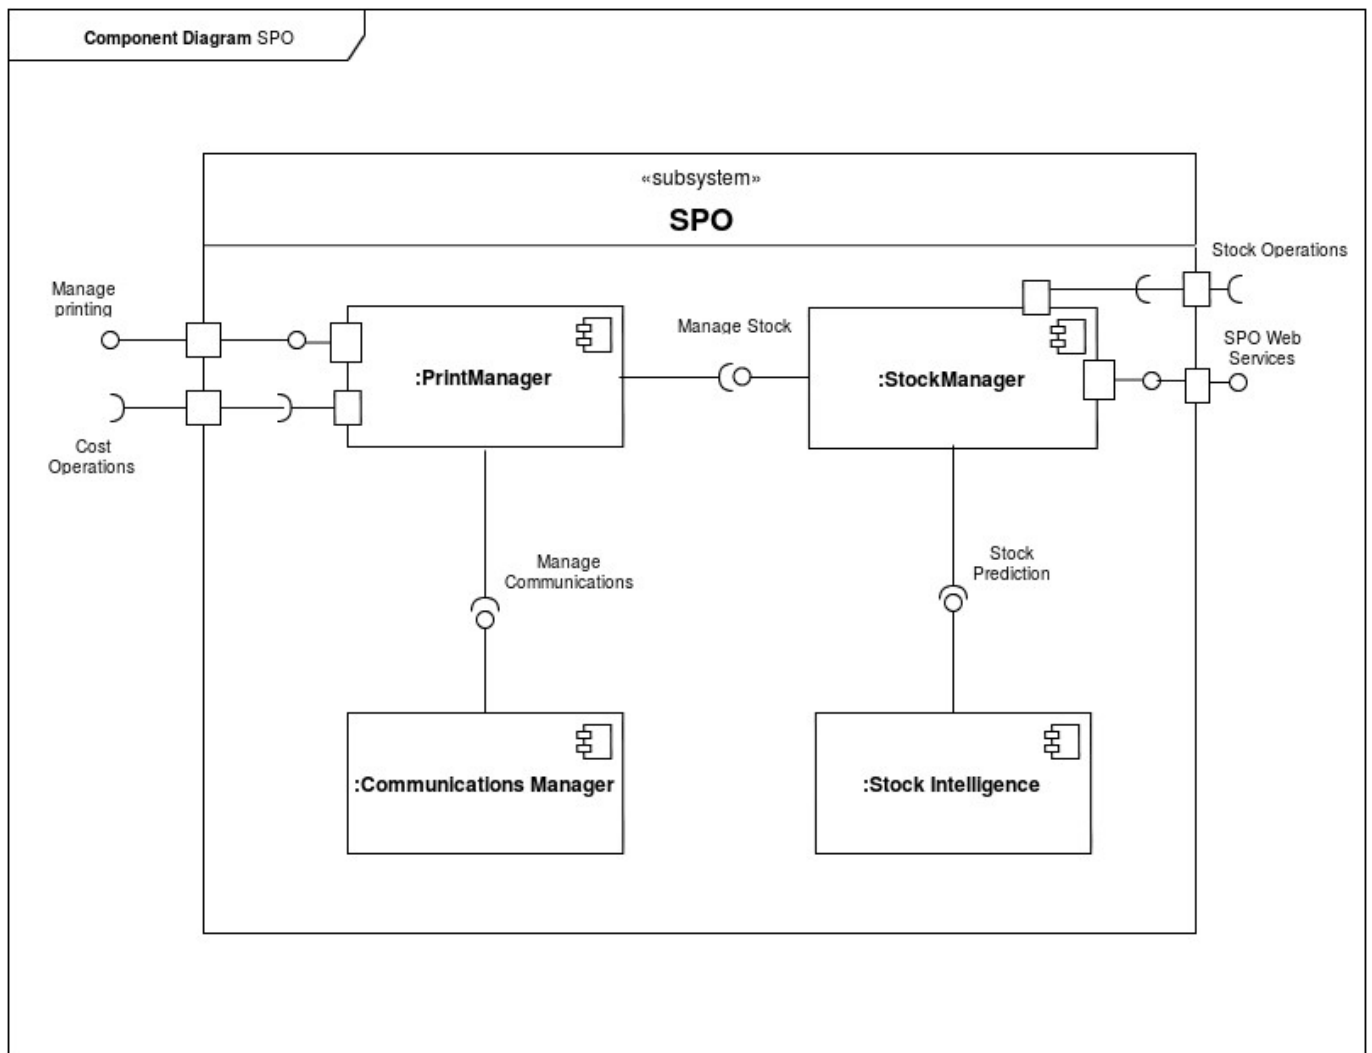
**Component Diagram** SPO

«subsystem»

**SPO**

Stock Operations

Manage printing

Manage Stock

SPO Web Services

**:PrintManager**

**:StockManager**

Cost Operations

Manage Communications

Stock Prediction

**:Communications Manager**

**:Stock Intelligence**